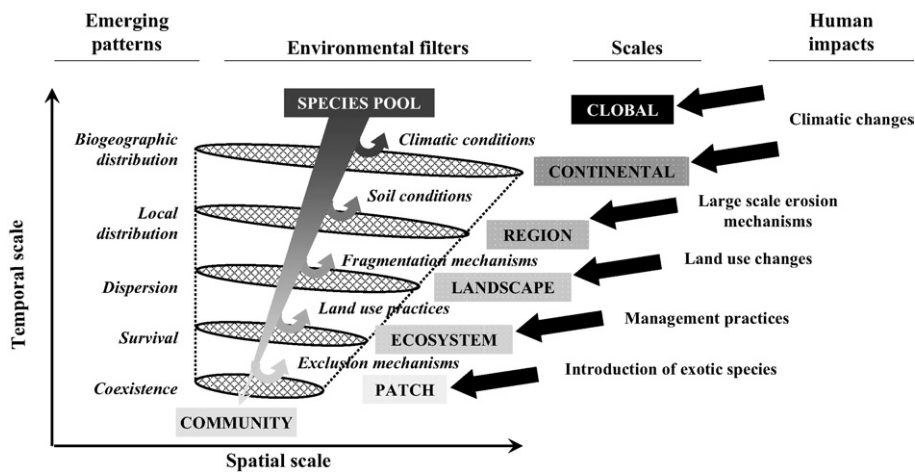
Emerging patterns

Environmental filters

Scales

Human impacts

SPECIES POOL

CLOBAL

Climatic changes

Biogeographic distribution

Climatic conditions

CONTINENTAL

Soil conditions

Large scale erosion mechanisms

Local distribution

REGION

Fragmentation mechanisms

Land use changes

Dispersion

LANDSCAPE

Land use practices

Management practices

Survival

ECOSYSTEM

Exclusion mechanisms

Introduction of exotic species

Coexistence

PATCH

COMMUNITY

Temporal scale

Spatial scale